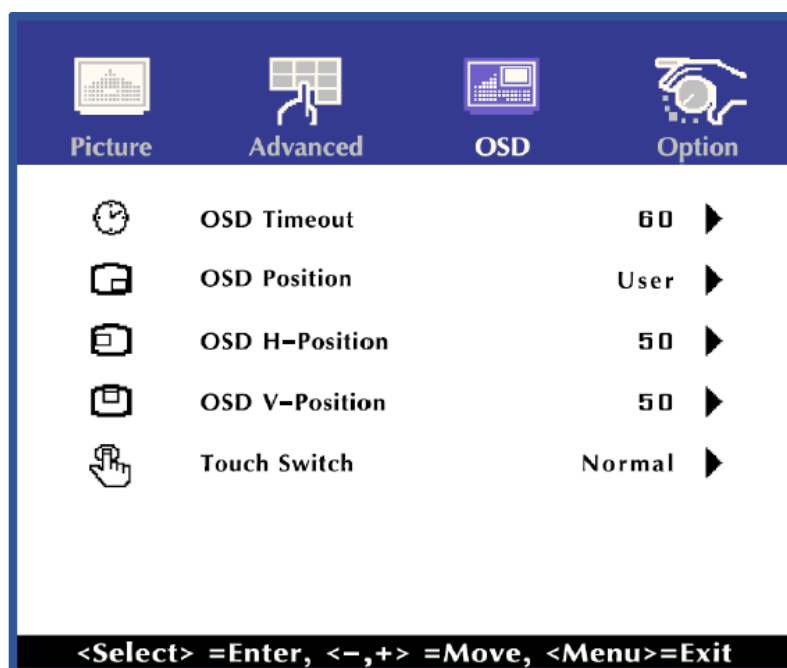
Picture Advanced OSD Option

| | | |
|---|---|---|
| OSD Timeout | 60 | ▶ |
| OSD Position | User | ▶ |
| OSD H-Position | 50 | ▶ |
| OSD V-Position | 50 | ▶ |
| Touch Switch | Normal | ▶ |

<Select> =Enter, <-,+> =Move, <Menu>=Exit